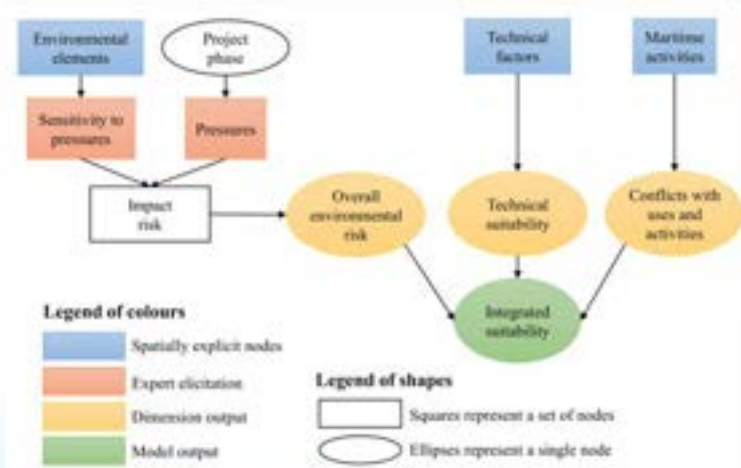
Environmental elements

Project phase

Technical factors

Maritime activities

Sensitivity to pressures

Pressures

Impact risk

Overall environmental risk

Technical suitability

Conflicts with uses and activities

Integrated suitability

Legend of colours

Spatially explicit nodes

Expert elicitation

Dimension output

Model output

Legend of shapes

Squares represent a set of nodes

Ellipses represent a single node